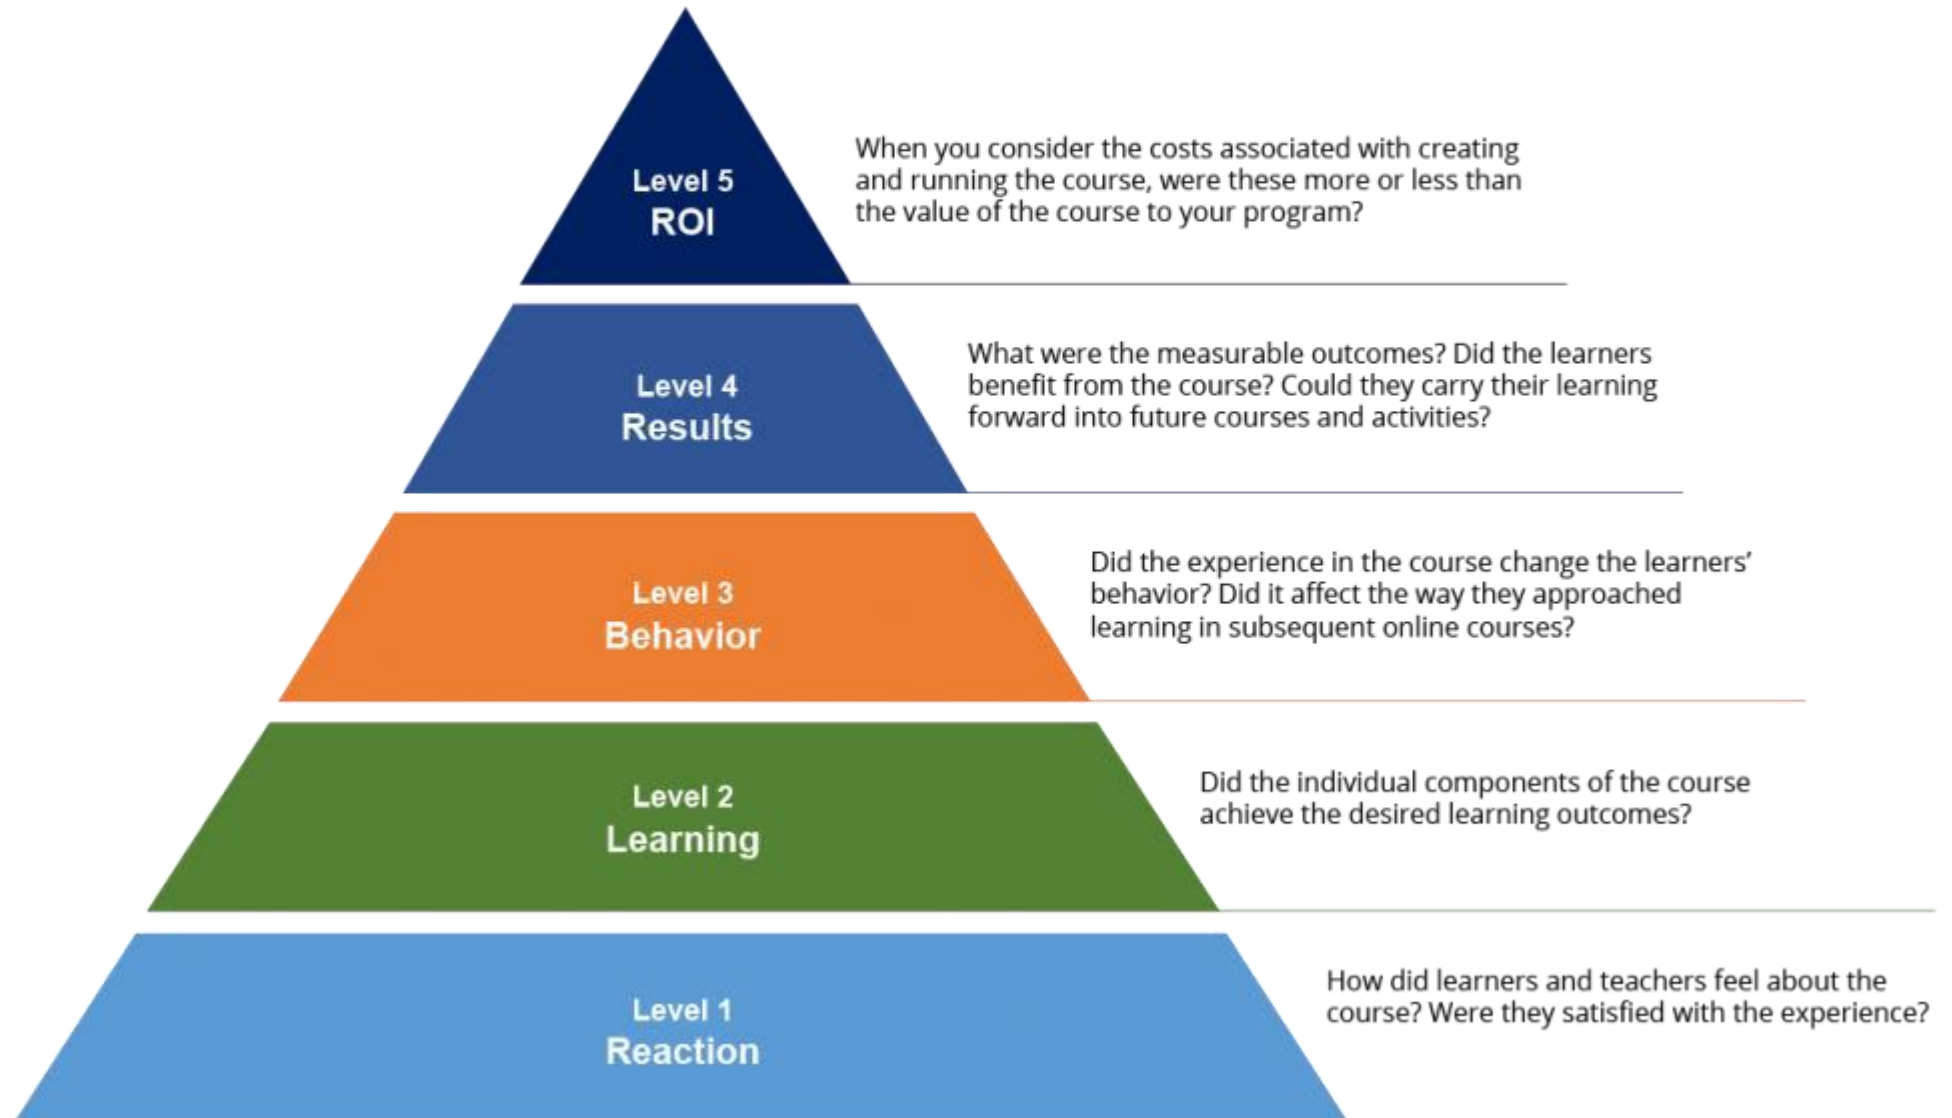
Level 5
ROI

When you consider the costs associated with creating and running the course, were these more or less than the value of the course to your program?

Level 4
Results

What were the measurable outcomes? Did the learners benefit from the course? Could they carry their learning forward into future courses and activities?

Level 3
Behavior

Did the experience in the course change the learners' behavior? Did it affect the way they approached learning in subsequent online courses?

Level 2
Learning

Did the individual components of the course achieve the desired learning outcomes?

Level 1
Reaction

How did learners and teachers feel about the course? Were they satisfied with the experience?